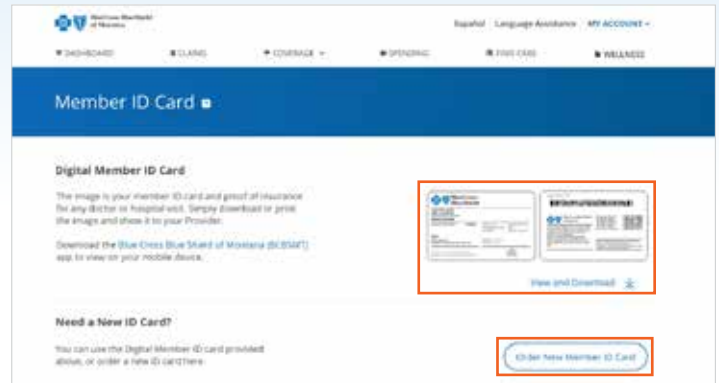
Blue Cross Blue Shield of Montana

Español Language Assistance MY ACCOUNT

DASHBOARD CLAIMS COVERAGE SPENDING FIND CARE WELLNESS

Member ID Card

Digital Member ID Card

The image is your member ID card and proof of insurance for any doctor or hospital visit. Simply download or print the image and show it to your Provider.

Download the Blue Cross Blue Shield of Montana (BCBSMT) app to view on your mobile device.

View and Download

Need a New ID Card?

You can use the Digital Member ID card provided above, or order a new ID card here.

Order New Member ID Card